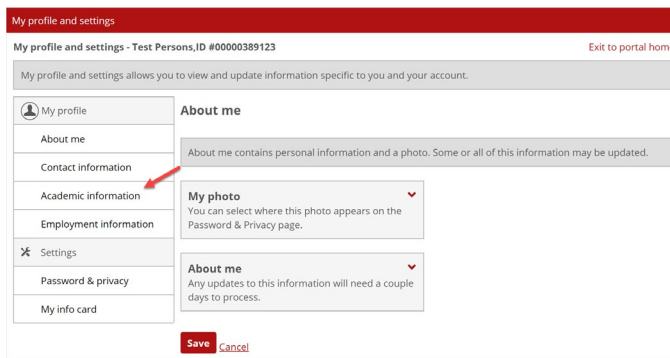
My profile and settings

My profile and settings - Test Persons,ID #00000389123

Exit to portal hom

My profile and settings allows you to view and update information specific to you and your account.

My profile

About me

Contact information

Academic information

Employment information

Settings

Password & privacy

My info card

About me

About me contains personal information and a photo. Some or all of this information may be updated.

My photo

You can select where this photo appears on the Password & Privacy page.

About me

Any updates to this information will need a couple days to process.

Save Cancel